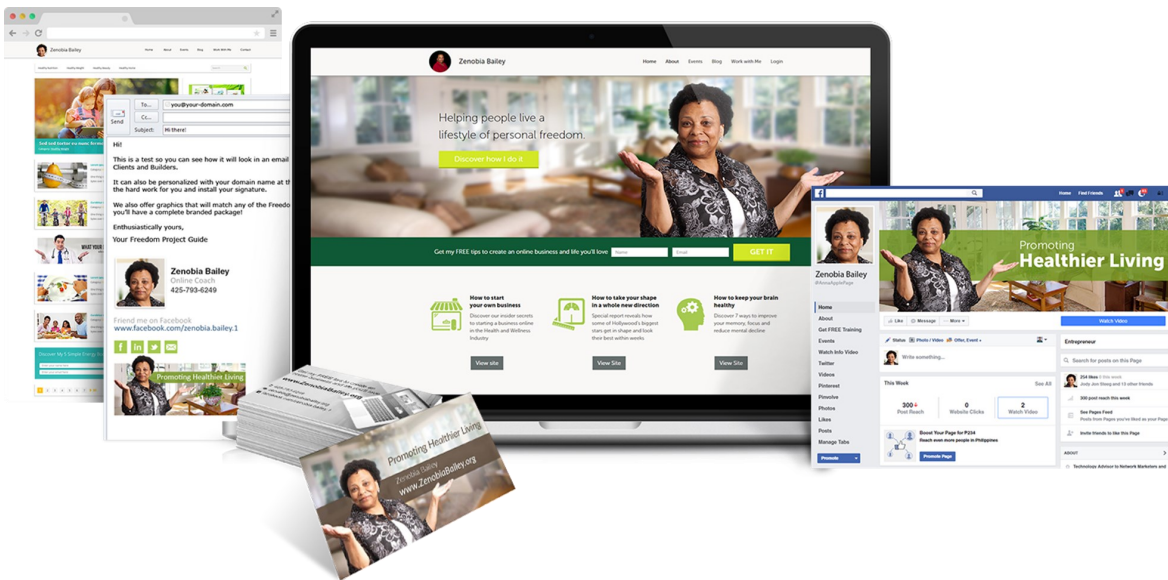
Zenobia Bailey

Home About Events Blog Work With Me Contact

Send To... you@your-domain.com
Cc...
Subject: Hi there!

Hi!

This is a test so you can see how it will look in an email Clients and Builders.

It can also be personalized with your domain name at th the hard work for you and install your signature.

We also offer graphics that will match any of the Freedo you'll have a complete branded package!

Enthusiastically yours,

Your Freedom Project Guide

Zenobia Bailey
Online Coach
425-793-6249

Friend me on Facebook
www.facebook.com/zenobia.bailey.1

Promoting Healthier Living

Zenobia Bailey

Home About Events Blog Work with Me Login

Helping people live a lifestyle of personal freedom.

Discover how I do it

Get my FREE tips to create an online business and life you'll love Name Email GET IT

How to start your own business
Discover our insider secrets to starting a business online in the Health and Wellness Industry
View site

How to take your shape in a whole new direction
Special report reveals how some of Hollywood's biggest stars got in shape and look their best within weeks.
View Site

How to keep your brain healthy
Discover 7 ways to improve your memory, focus and reduce mental decline
View Site

Promoting Healthier Living
Zenobia Bailey
www.ZenobiaBailey.org

www.ZenobiaBailey.org

Find Friends

Promoting Healthier Living

Zenobia Bailey

Home
About
Get FREE Training
Events
Watch Info Video
Twitter
Videos
Pinterest
Pinvolve
Photos
Likes
Posts
Manage Tabs

Like Message More
Watch Video

Status Photo / Video Offer, Event
Write something...

This Week See All
300 Post Reach
0 Website Clicks
2 Watch Video

Boost Your Page for ₱234
Promote Page

Entrepreneur
Search for posts on this Page
300 post reach this week
See Pages Feed
Invite friends to like this Page
ABOUT